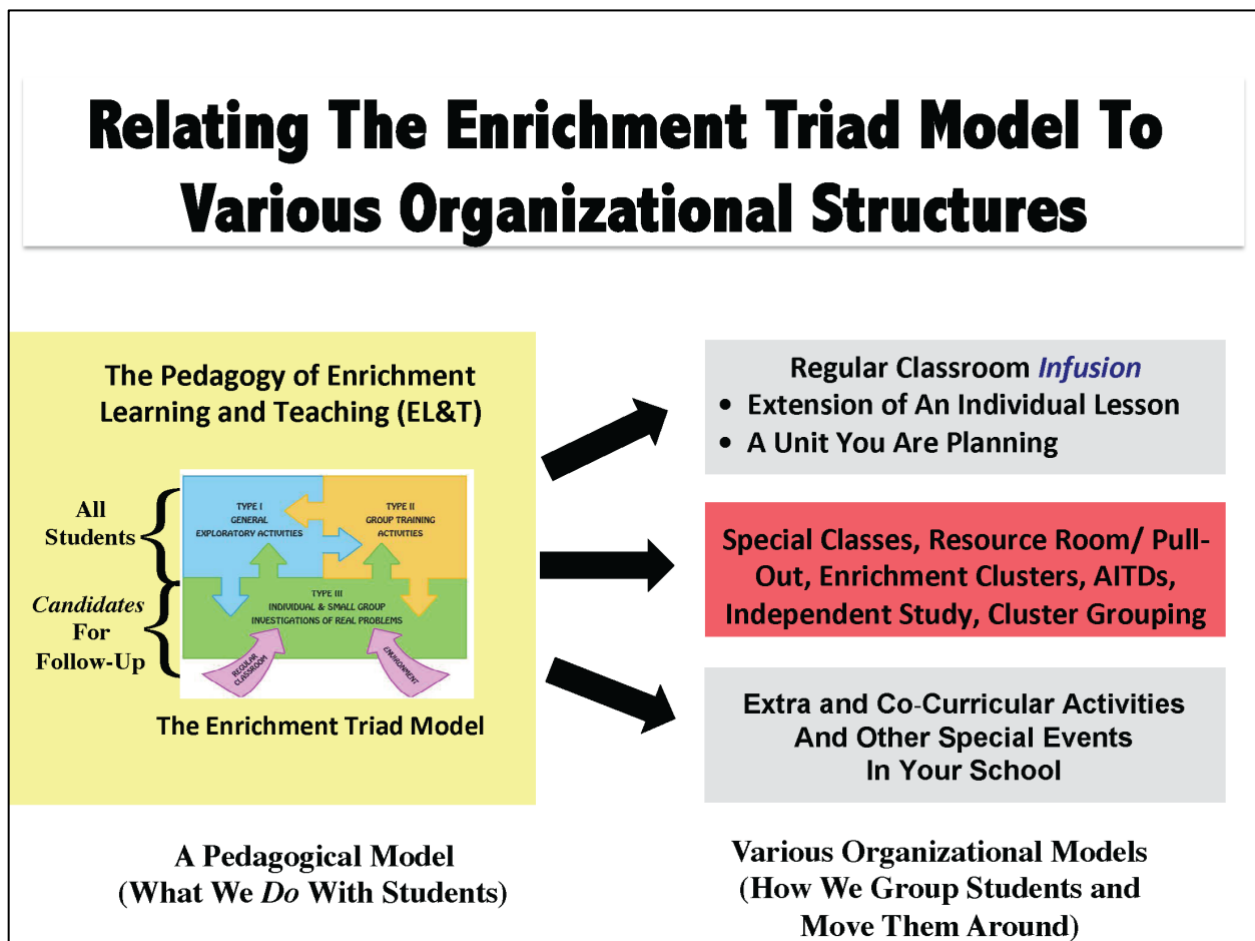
Relating The Enrichment Triad Model To Various Organizational Structures

The Pedagogy of Enrichment Learning and Teaching (EL&T)

All Students

Candidates For Follow-Up

TYPE I
GENERAL
EXPLORATORY ACTIVITIES

TYPE II
GROUP TRAINING
ACTIVITIES

TYPE III
INDIVIDUAL & SMALL GROUP
INVESTIGATIONS OF REAL PROBLEMS

REGULAR CLASSROOM

ENVIRONMENT

The Enrichment Triad Model

Regular Classroom Infusion
• Extension of An Individual Lesson
• A Unit You Are Planning

Special Classes, Resource Room/ Pull-Out, Enrichment Clusters, AITDs, Independent Study, Cluster Grouping

Extra and Co-Curricular Activities And Other Special Events In Your School

A Pedagogical Model (What We Do With Students)

Various Organizational Models (How We Group Students and Move Them Around)